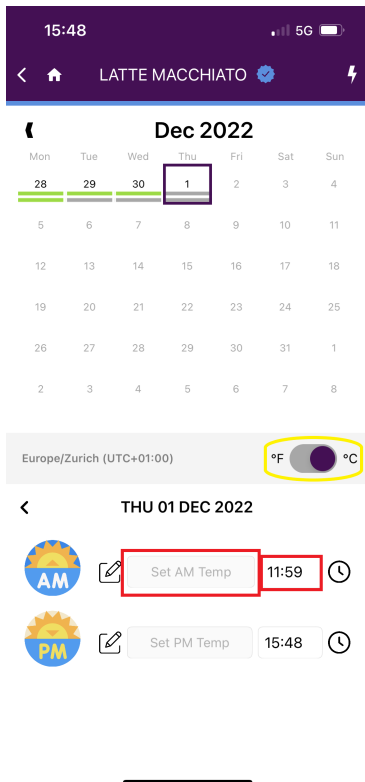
15:48 5G

LATTE MACCHIATO

Dec 2022

| Mon | Tue | Wed | Thu | Fri | Sat | Sun |
|---|---|---|---|---|---|---|
| 28 | 29 | 30 | 1 | 2 | 3 | 4 |
| 5 | 6 | 7 | 8 | 9 | 10 | 11 |
| 12 | 13 | 14 | 15 | 16 | 17 | 18 |
| 19 | 20 | 21 | 22 | 23 | 24 | 25 |
| 26 | 27 | 28 | 29 | 30 | 31 | 1 |
| 2 | 3 | 4 | 5 | 6 | 7 | 8 |

Europe/Zurich (UTC+01:00)

°F °C

THU 01 DEC 2022

AM Set AM Temp 11:59

PM Set PM Temp 15:48